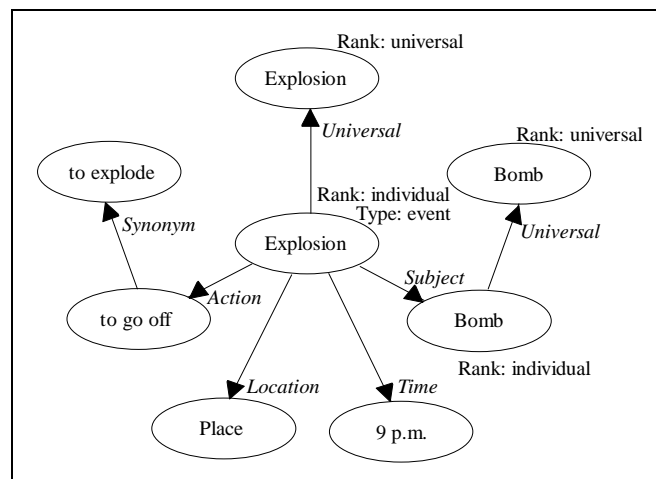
Rank: universal

Explosion

Universal

Rank: universal

to explode

Bomb

Rank: individual
Type: event

Synonym

Universal

Explosion

Subject

Action

to go off

Bomb

Rank: individual

Location

Time

Place

9 p.m.